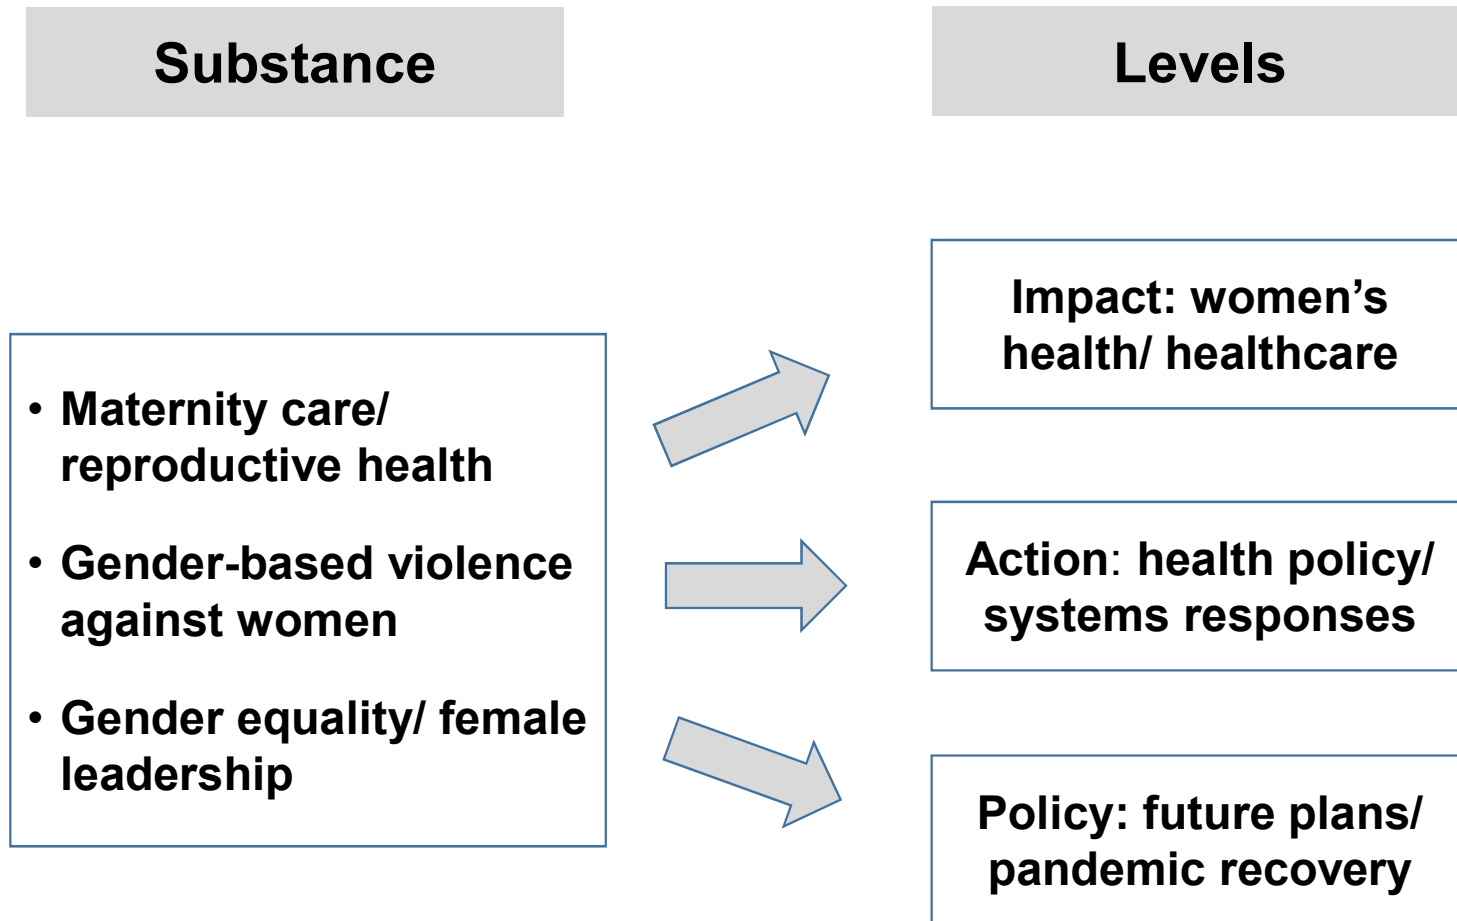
Substance

Levels

• Maternity care/ reproductive health

• Gender-based violence against women

• Gender equality/ female leadership

Impact: women's health/ healthcare

Action: health policy/ systems responses

Policy: future plans/ pandemic recovery